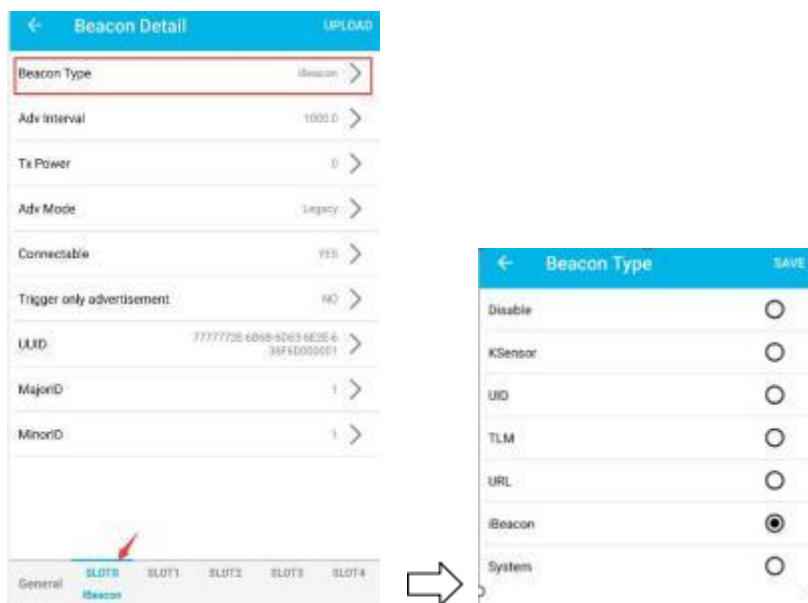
← Beacon Detail UPLOAD

Beacon Type iBeacon >

Adv Interval 1000.0 >

Tx Power 0 >

Adv Mode Legacy >

Connectable YES >

Trigger only advertisement NO >

UUID 7777772E-6B6B-6D63-6E2E-636F6D000001 >

MajorID 1 >

MinorID 1 >

General SLOT0 iBeacon SLOT1 SLOT2 SLOT3 SLOT4

← Beacon Type SAVE

Disable

KSensor

UID

TLM

URL

iBeacon

System